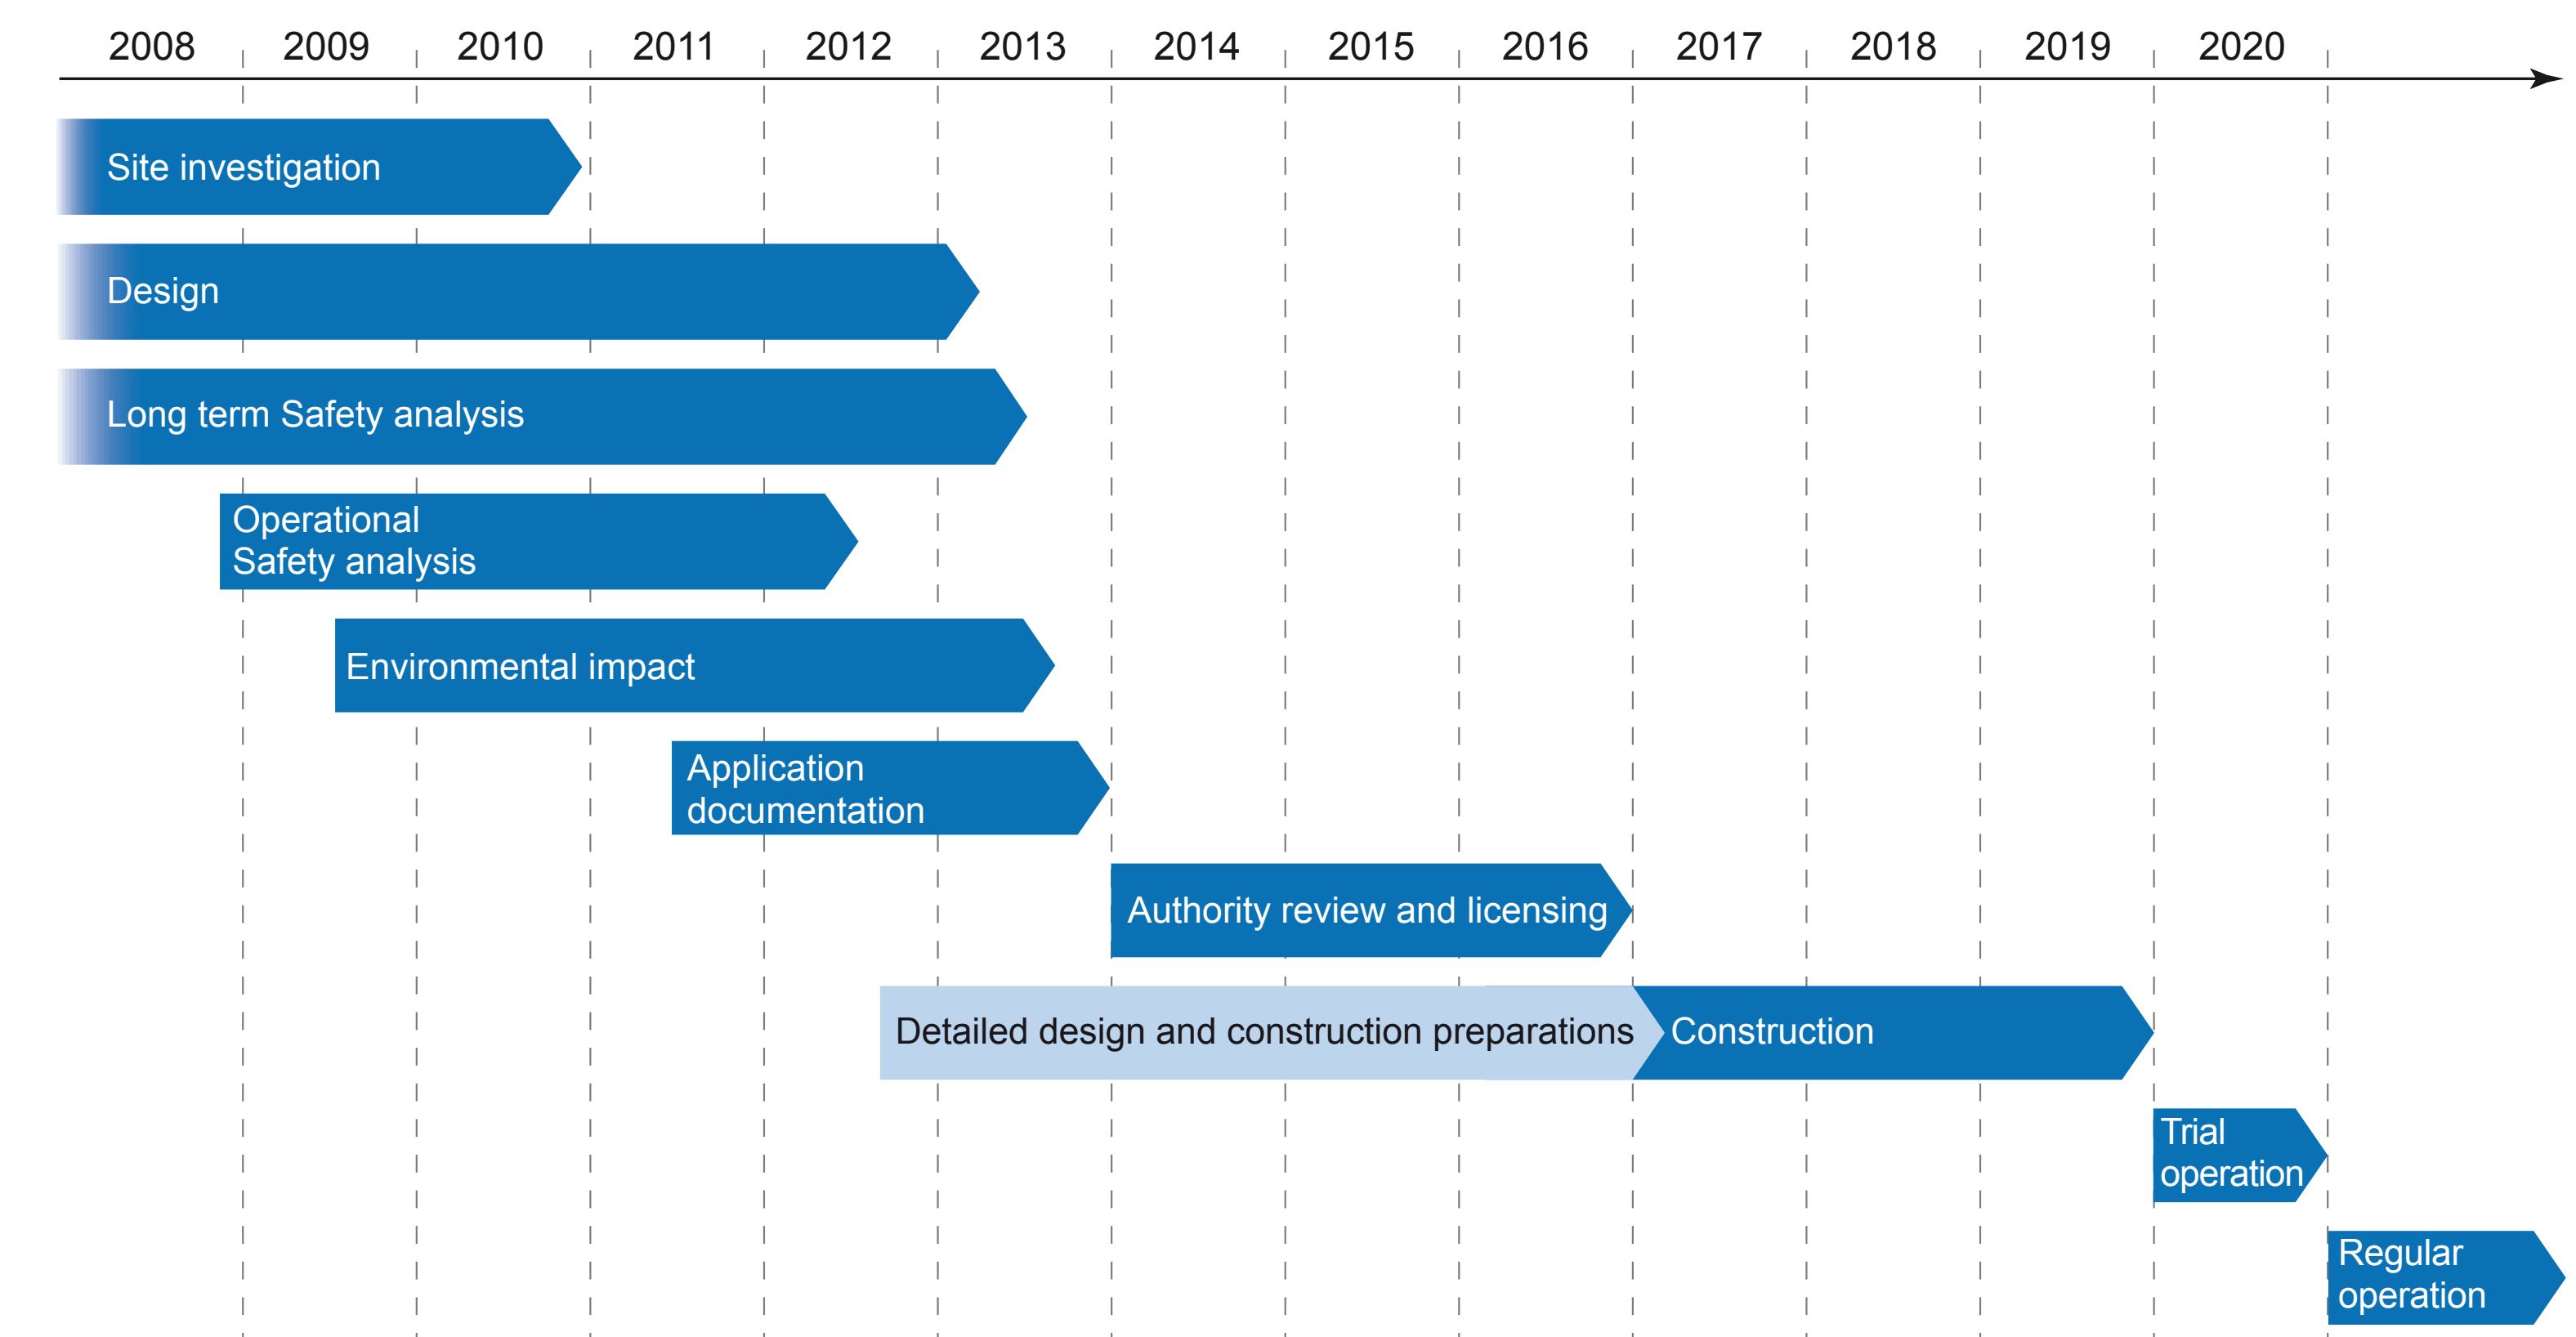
2008 2009 2010 2011 2012 2013 2014 2015 2016 2017 2018 2019 2020

Site investigation

Design

Long term Safety analysis

Operational Safety analysis

Environmental impact

Application documentation

Authority review and licensing

Detailed design and construction preparations

Construction

Trial operation

Regular operation